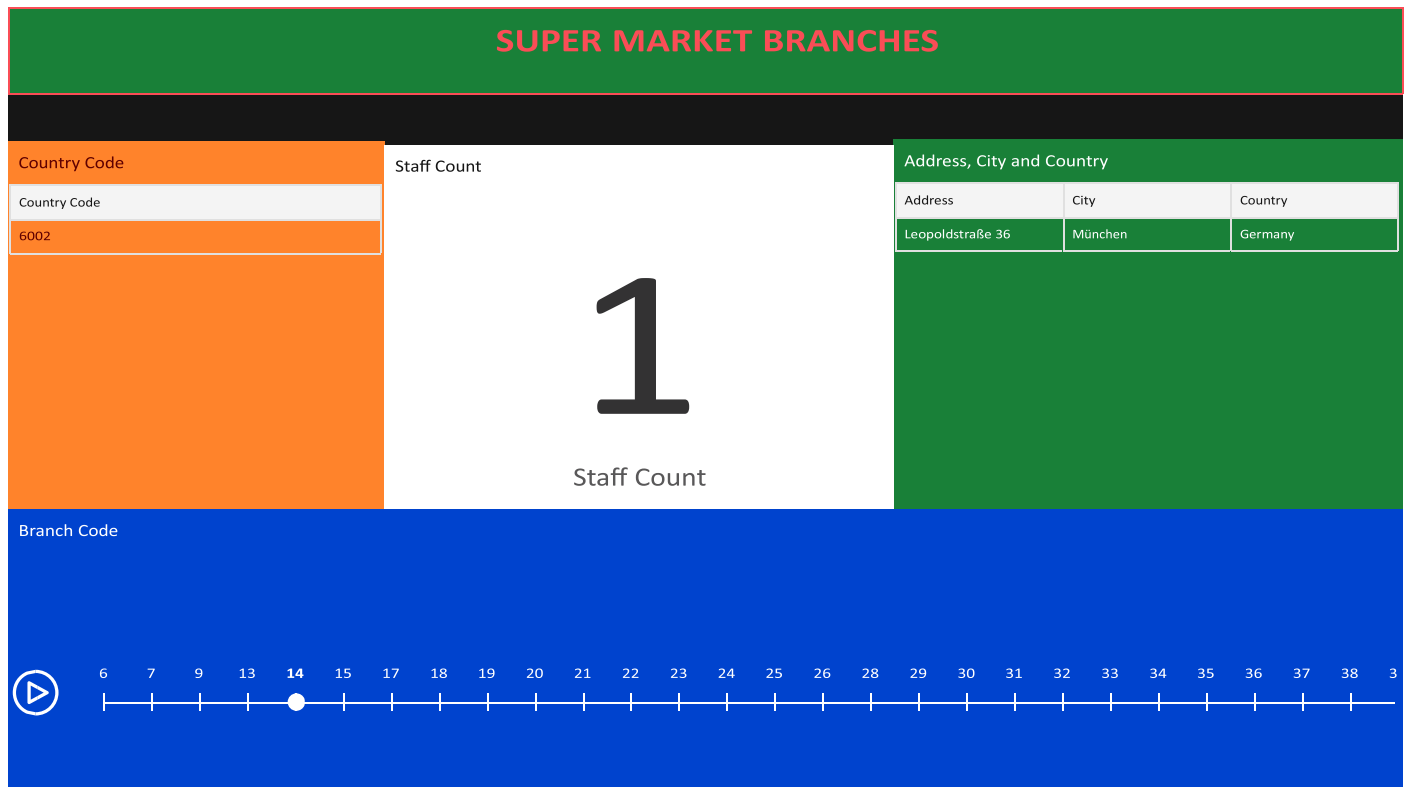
SUPER MARKET BRANCHES

Country Code

| Country Code |
|---|
| 6002 |

Staff Count

1

Staff Count

Address, City and Country

| Address | City | Country |
|---|---|---|
| Leopoldstraße 36 | München | Germany |

Branch Code

6 7 9 13 14 15 17 18 19 20 21 22 23 24 25 26 28 29 30 31 32 33 34 35 36 37 38 3